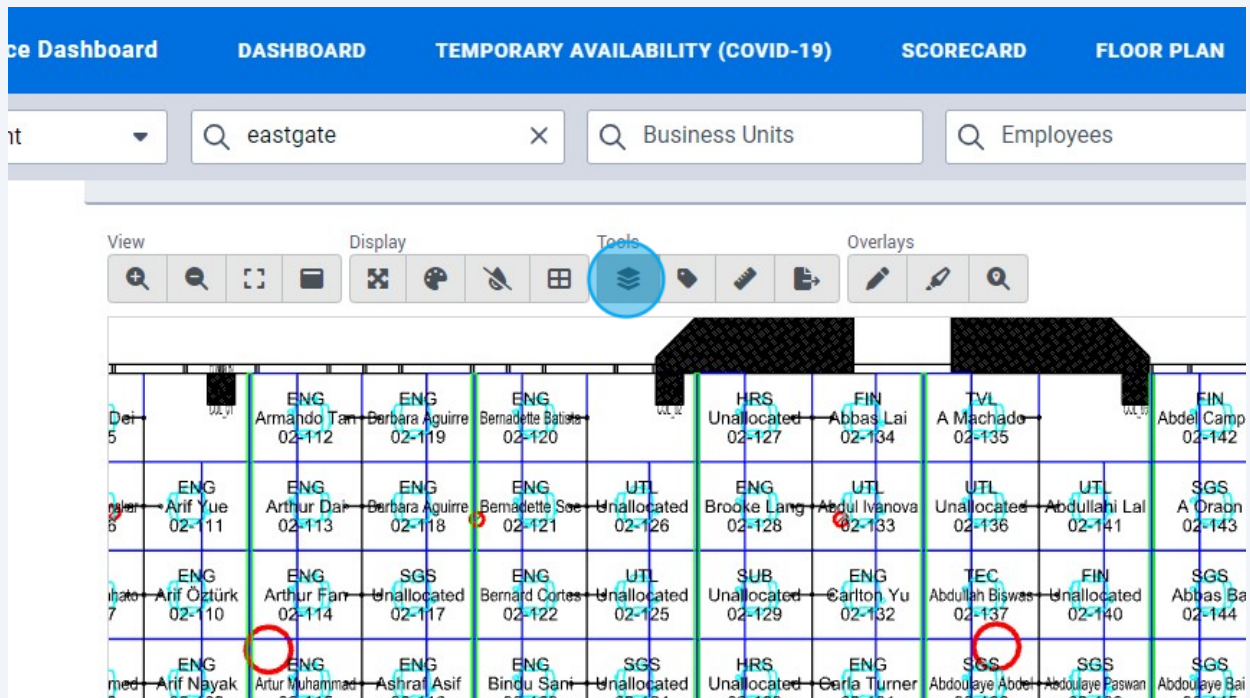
ce Dashboard DASHBOARD TEMPORARY AVAILABILITY (COVID-19) SCORECARD FLOOR PLAN

nt

eastgate

Business Units

Employees

View Display Tools Overlays

| Dei 5 | | ENG Armando Tan 02-112 | ENG Barbara Aguirre 02-119 | ENG Bernadette Batista 02-120 | | HRS Unallocated 02-127 | FIN Abbas Lai 02-134 | TVL A Machado 02-135 | | FIN Abdel Camp 02-142 |
|---|---|---|---|---|---|---|---|---|---|---|
| 6 | ENG Arif Yue 02-111 | ENG Arthur Dai 02-113 | ENG Barbara Aguirre 02-118 | ENG Bernadette Soe 02-121 | UTL Unallocated 02-126 | ENG Brooke Lang 02-128 | UTL Abdul Ivanova 02-133 | UTL Unallocated 02-136 | UTL Abdullahi Lal 02-141 | SGS A Oraon 02-143 |
| 7 | ENG Arif Öztürk 02-110 | ENG Arthur Fan 02-114 | SGS Unallocated 02-117 | ENG Bernard Cortes 02-122 | UTL Unallocated 02-125 | SUB Unallocated 02-129 | ENG Carlton Yu 02-132 | TEC Abdullah Biswas 02-137 | FIN Unallocated 02-140 | SGS Abbas Ba 02-144 |
| med | ENG Arif Nayak | ENG Artur Muhammad | ENG Ashraf Asif | ENG Bindu Sani | SGS Unallocated | HRS Unallocated | ENG Carla Turner | SGS Abdoulaye Abdel | SGS Abdoulaye Paswan | SGS Abdoulaye Bai |